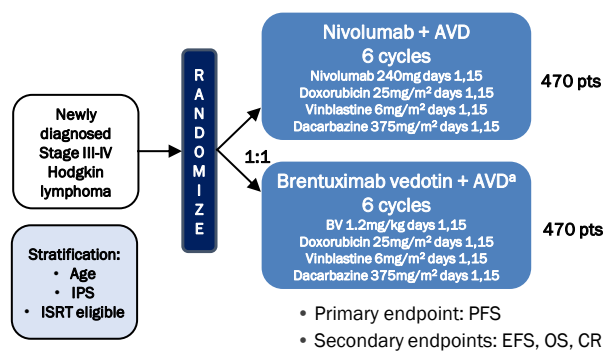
Newly diagnosed Stage III-IV Hodgkin lymphoma

Stratification:
• Age
• IPS
• ISRT eligible

R A N D O M I Z E

1:1

Nivolumab + AVD
6 cycles
Nivolumab 240mg days 1,15
Doxorubicin 25mg/m$^2$ days 1,15
Vinblastine 6mg/m$^2$ days 1,15
Dacarbazine 375mg/m$^2$ days 1,15

470 pts

Brentuximab vedotin + AVD$^a$
6 cycles
BV 1.2mg/kg days 1,15
Doxorubicin 25mg/m$^2$ days 1,15
Vinblastine 6mg/m$^2$ days 1,15
Dacarbazine 375mg/m$^2$ days 1,15

470 pts

• Primary endpoint: PFS
• Secondary endpoints: EFS, OS, CR